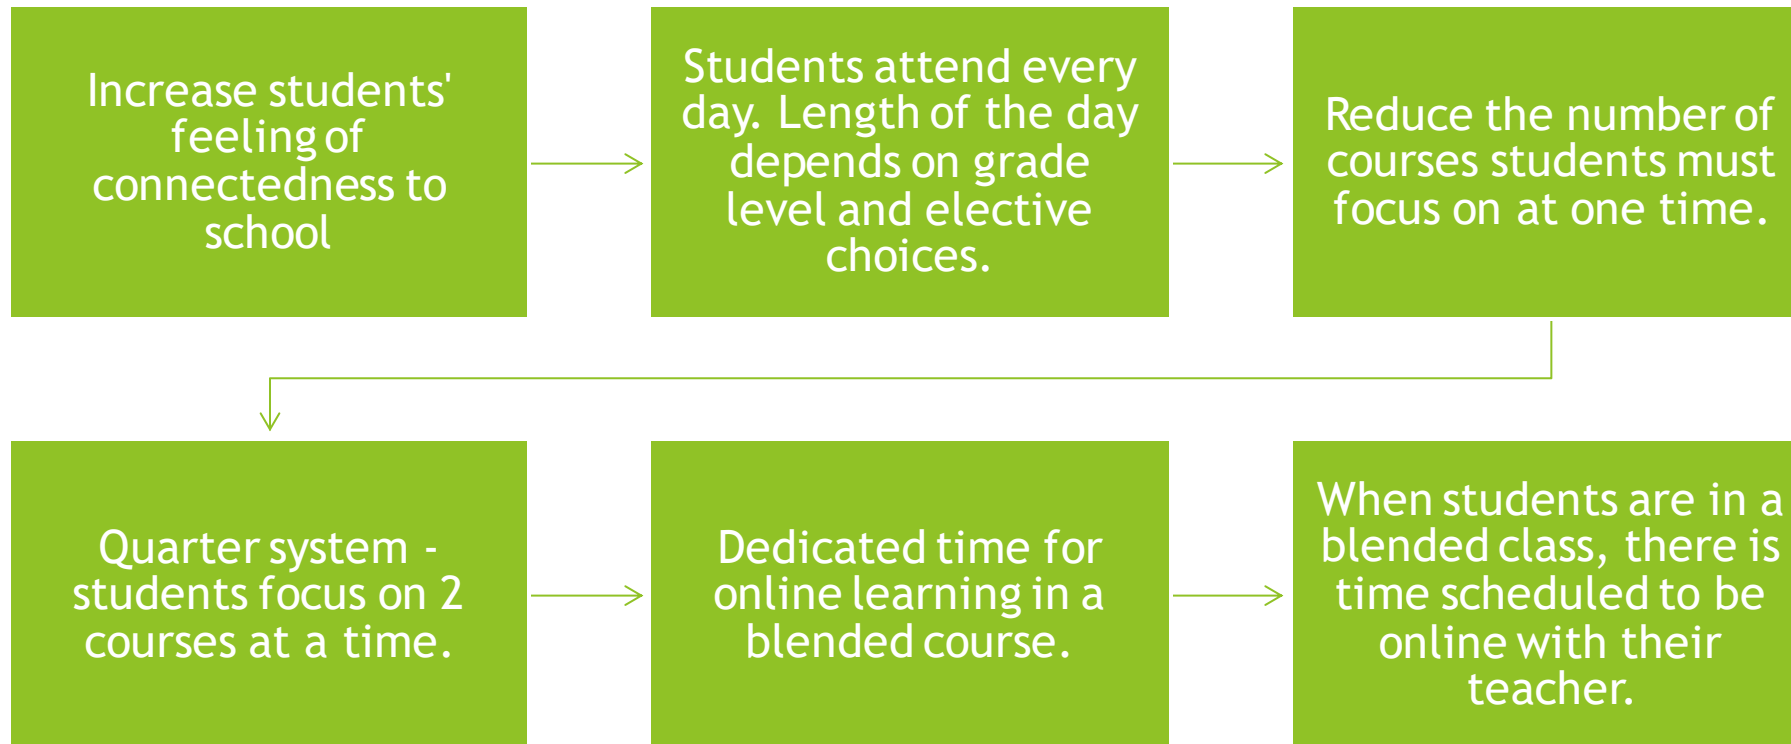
Increase students' feeling of connectedness to school

Students attend every day. Length of the day depends on grade level and elective choices.

Reduce the number of courses students must focus on at one time.

Quarter system - students focus on 2 courses at a time.

Dedicated time for online learning in a blended course.

When students are in a blended class, there is time scheduled to be online with their teacher.